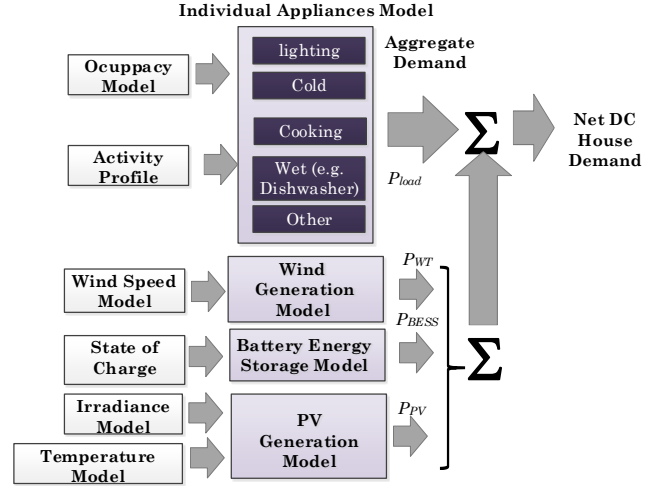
Individual Appliances Model

Ocuppacy Model

Activity Profile

lighting

Cold

Cooking

Wet (e.g. Dishwasher)

Other

Aggregate Demand

$P_{load}$

$\Sigma$

Net DC House Demand

Wind Speed Model

Wind Generation Model

$P_{WT}$

State of Charge

Battery Energy Storage Model

$P_{BESS}$

$\Sigma$

Irradiance Model

Temperature Model

PV Generation Model

$P_{PV}$